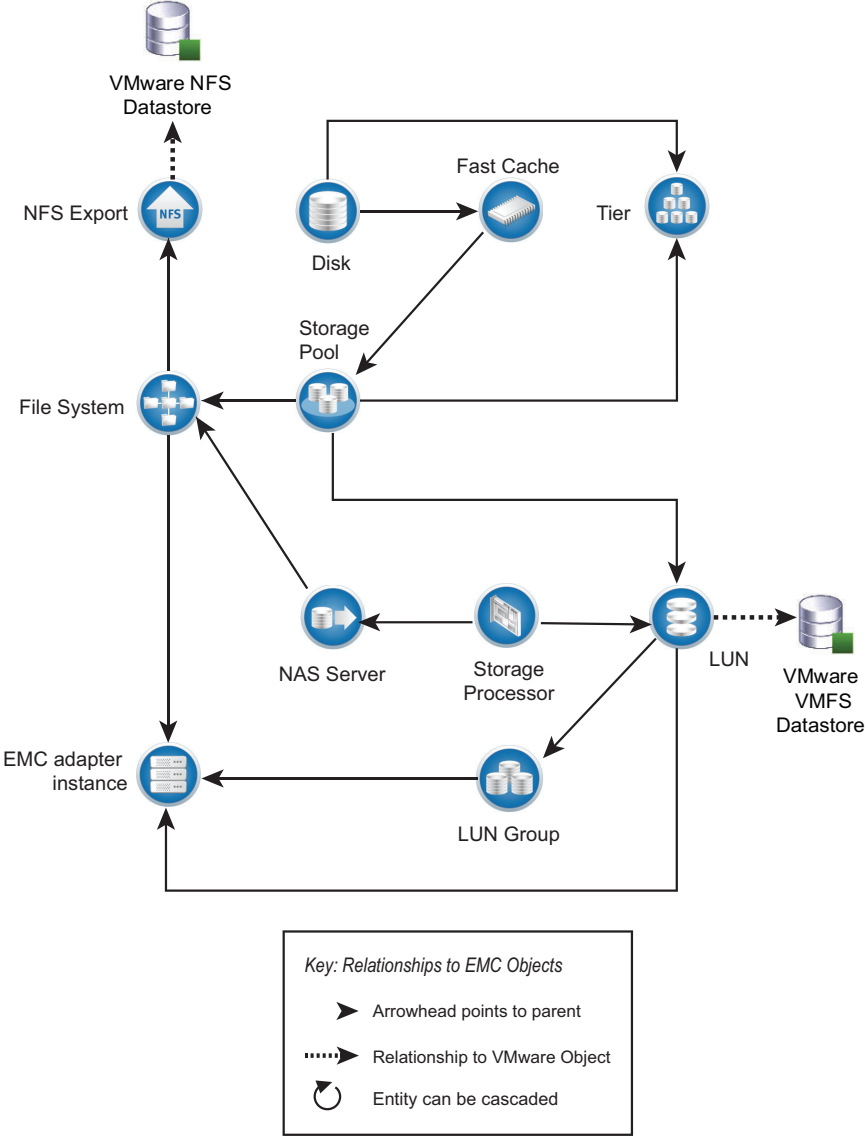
VMware NFS Datastore

NFS Export

NFS

Disk

Fast Cache

Tier

Storage Pool

File System

NAS Server

Storage Processor

LUN

VMware VMFS Datastore

EMC adapter instance

LUN Group

Key: Relationships to EMC Objects

Arrowhead points to parent

Relationship to VMware Object

Entity can be cascaded